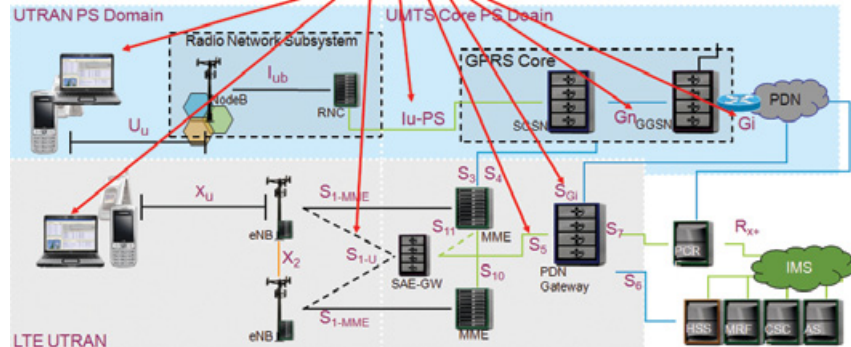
UTRAN PS Domain

UMTS Core PS Doain

Radio Network Subsystem

$I_{ub}$

NodeB

RNC

$U_u$

Iu-PS

GPRS Core

SGSN

$Gn_{GGSN}$

Gi

PDN

LTE UTRAN

$X_u$

eNB

$X_2$

eNB

$S_{1-MME}$

$S_{1-U}$

$S_{1-MME}$

$S_3$

$S_4$

$S_{11}$

MME

SAE-GW

$S_{10}$

MME

$S_5$

$S_{Gi}$

PDN Gateway

$S_7$

PCR

$R_{x+}$

IMS

$S_6$

HSS

MRF

CSC

AS